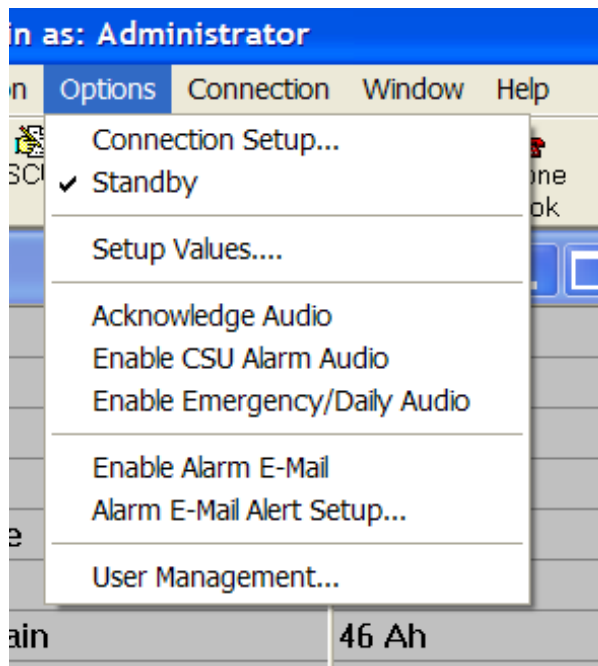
in as: Administrator

n Options Connection Window Help

SCU

one
ok

Connection Setup...
✔ Standby

Setup Values....

Acknowledge Audio
Enable CSU Alarm Audio
Enable Emergency/Daily Audio

Enable Alarm E-Mail
Alarm E-Mail Alert Setup...

User Management...

e

ain 46 Ah